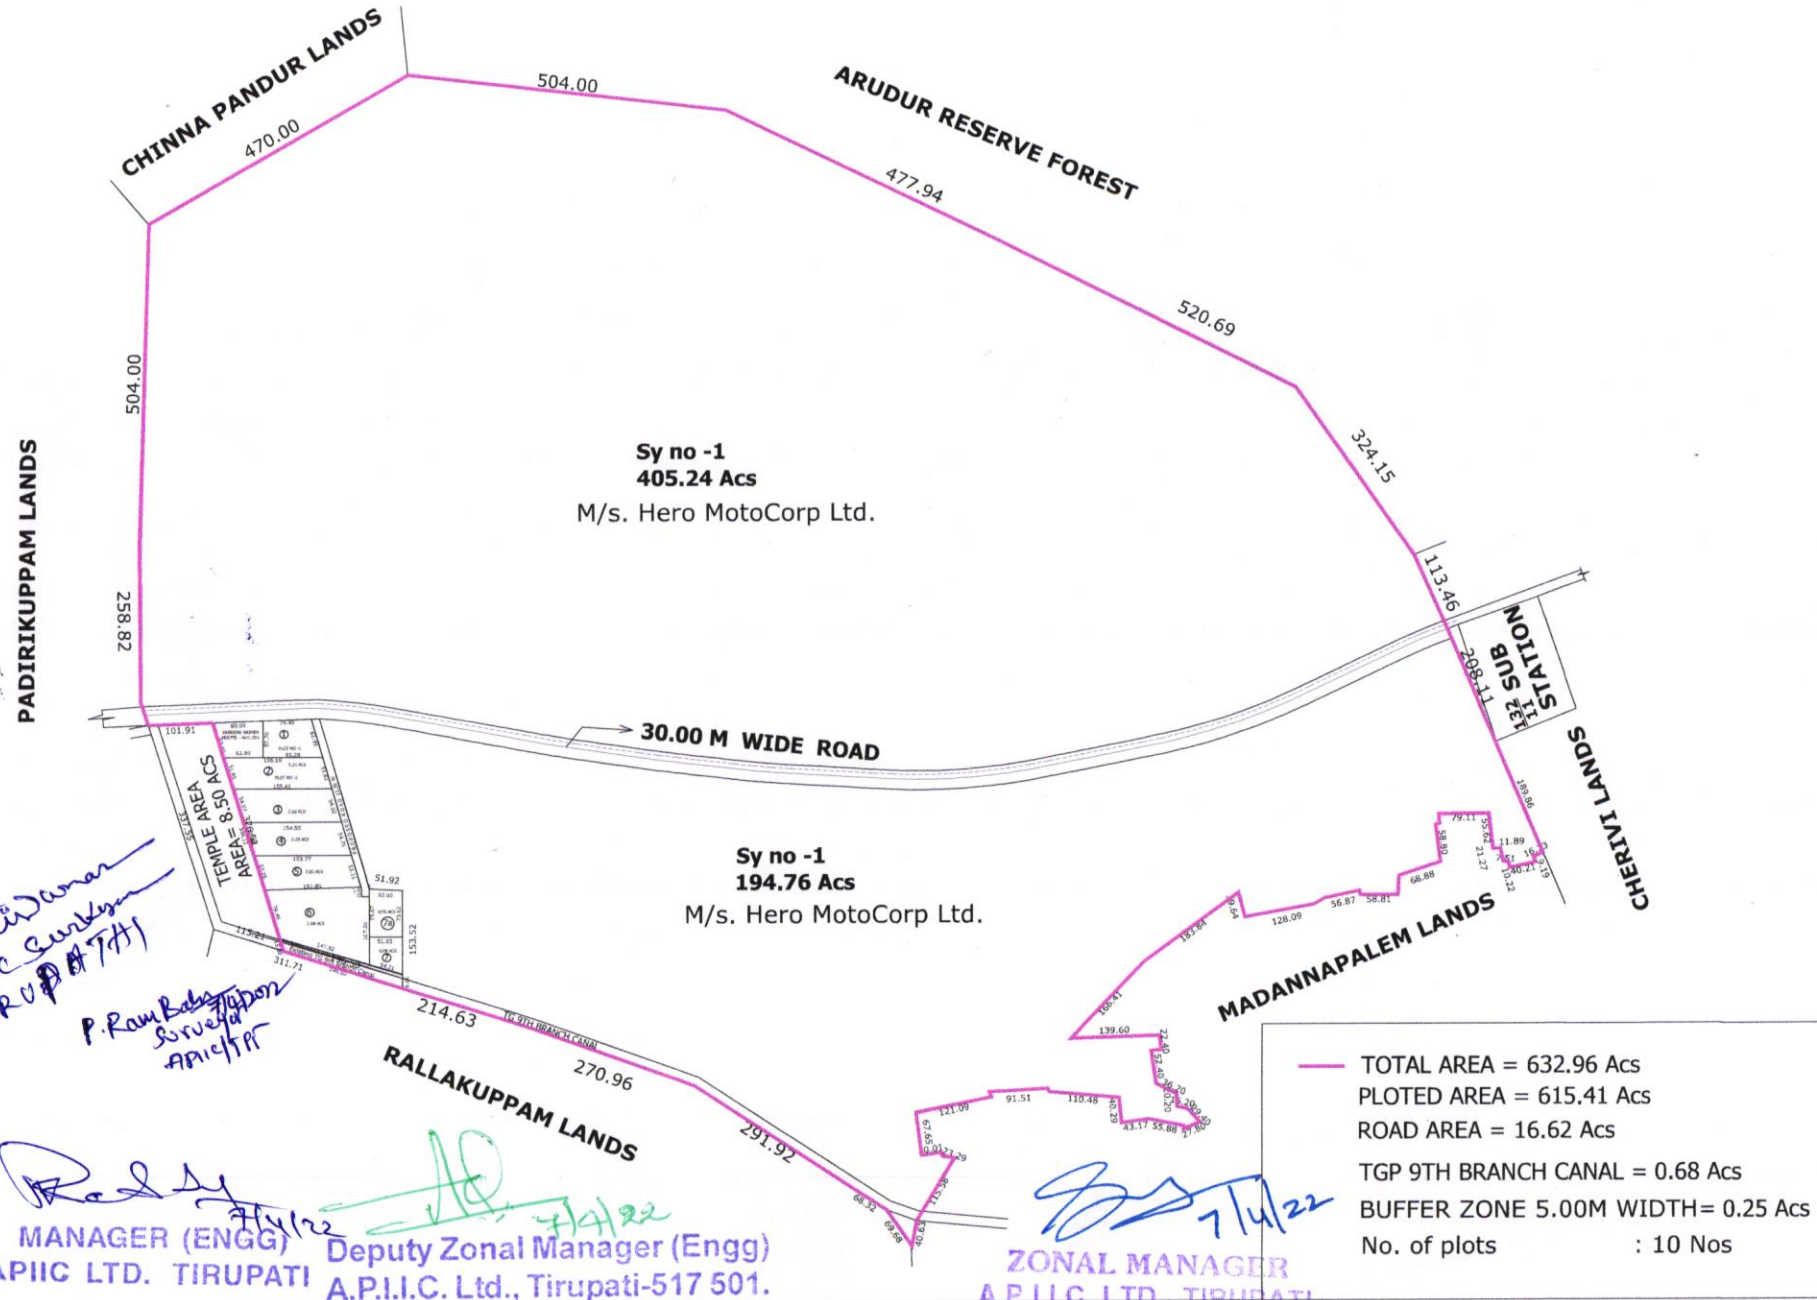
CHINNA PANDUR LANDS
470.00
504.00
ARUDUR RESERVE FOREST
477.94
520.69
324.15
113.46
208.11
132/11 SUB STATION
PADIRIKUPPAM LANDS
504.00
258.82
Sy no -1
405.24 Acs
M/s. Hero MotoCorp Ltd.
30.00 M WIDE ROAD
101.91
TEMPLE AREA
AREA= 8.50 ACS
51.92
153.52
213.27
311.71
Sy no -1
194.76 Acs
M/s. Hero MotoCorp Ltd.
189.96
CHERIVI LANDS
79.11
58.80
21.27
11.89
10.22
68.88
58.81
56.87
128.09
183.84
MADANNAPALEM LANDS
166.41
139.60
121.09
91.51
110.48
43.17
55.88
214.63
TG 9TH BRANCH CANAL
270.96
RALLAKUPPAM LANDS
291.92
69.68
40.63
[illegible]
C. Suri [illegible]
TIRUPATHI
P. Ram Babu
Surveyor
APIIC/TPT
7/4/22
MANAGER (ENGG)
APIIC LTD. TIRUPATI
7/4/22
Deputy Zonal Manager (Engg)
A.P.I.I.C. Ltd., Tirupati-517 501.
7/4/22
ZONAL MANAGER
A.P.I.I.C. LTD. TIRUPATI
TOTAL AREA = 632.96 Acs
PLOTED AREA = 615.41 Acs
ROAD AREA = 16.62 Acs
TGP 9TH BRANCH CANAL = 0.68 Acs
BUFFER ZONE 5.00M WIDTH= 0.25 Acs
No. of plots : 10 Nos